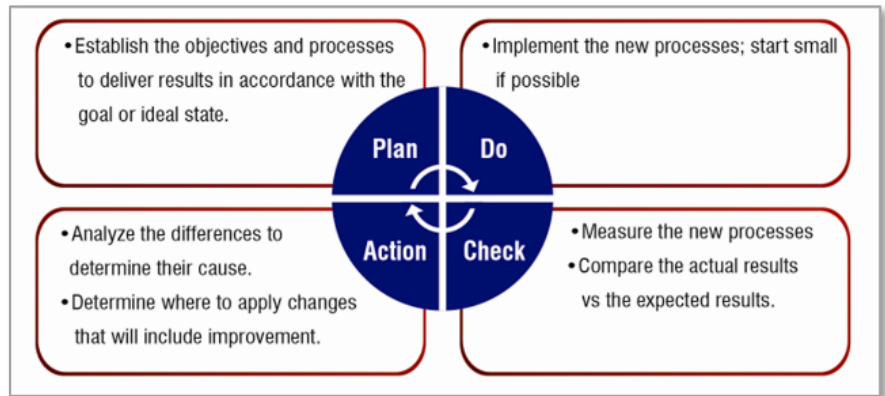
• Establish the objectives and processes to deliver results in accordance with the goal or ideal state.

• Implement the new processes; start small if possible

Plan

Do

Action

Check

• Analyze the differences to determine their cause.
• Determine where to apply changes that will include improvement.

• Measure the new processes
• Compare the actual results vs the expected results.